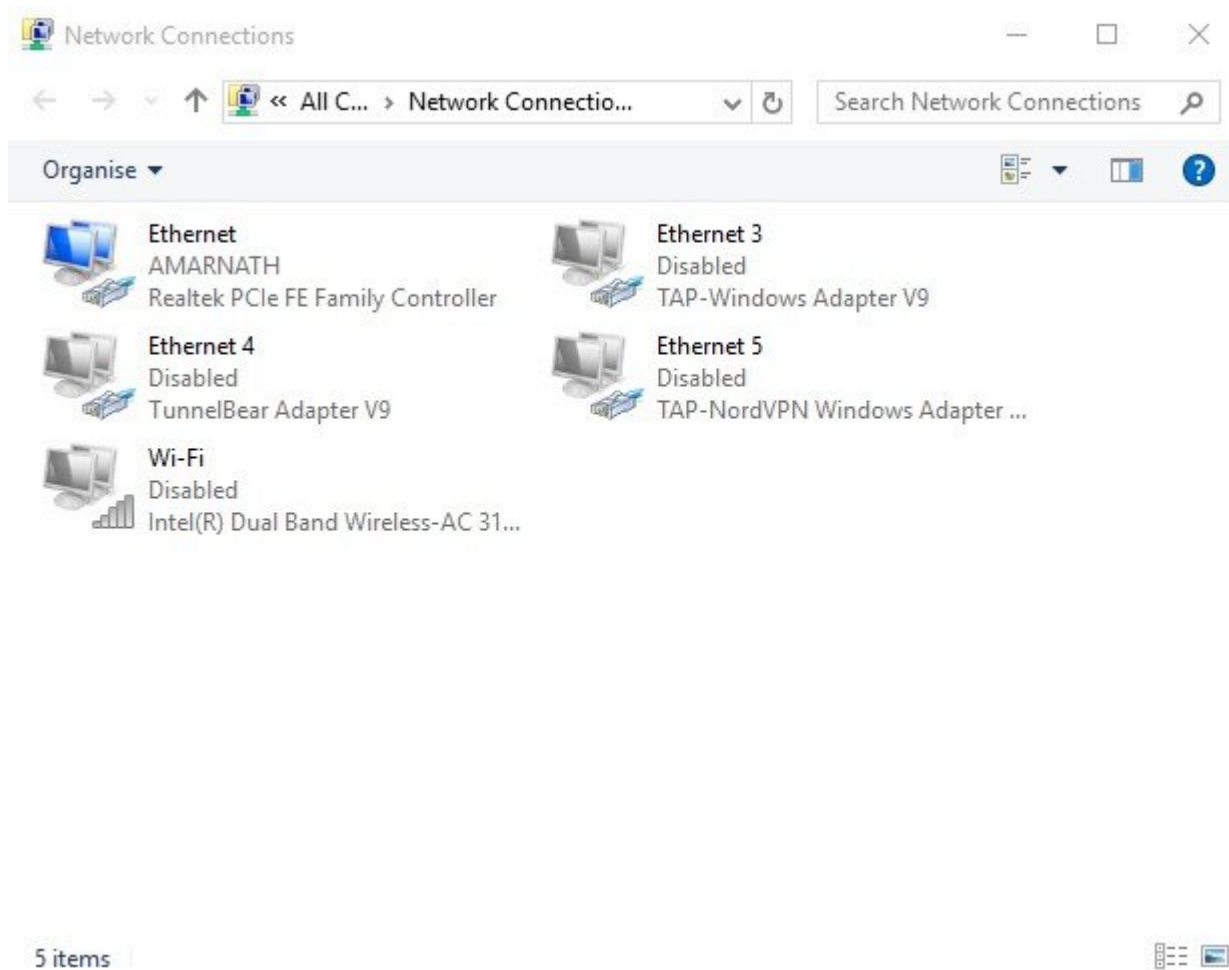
Network Connections

« All C... › Network Connectio...

Search Network Connections

Organise ▾

Ethernet
AMARNATH
Realtek PCIe FE Family Controller

Ethernet 3
Disabled
TAP-Windows Adapter V9

Ethernet 4
Disabled
TunnelBear Adapter V9

Ethernet 5
Disabled
TAP-NordVPN Windows Adapter ...

Wi-Fi
Disabled
Intel(R) Dual Band Wireless-AC 31...

5 items